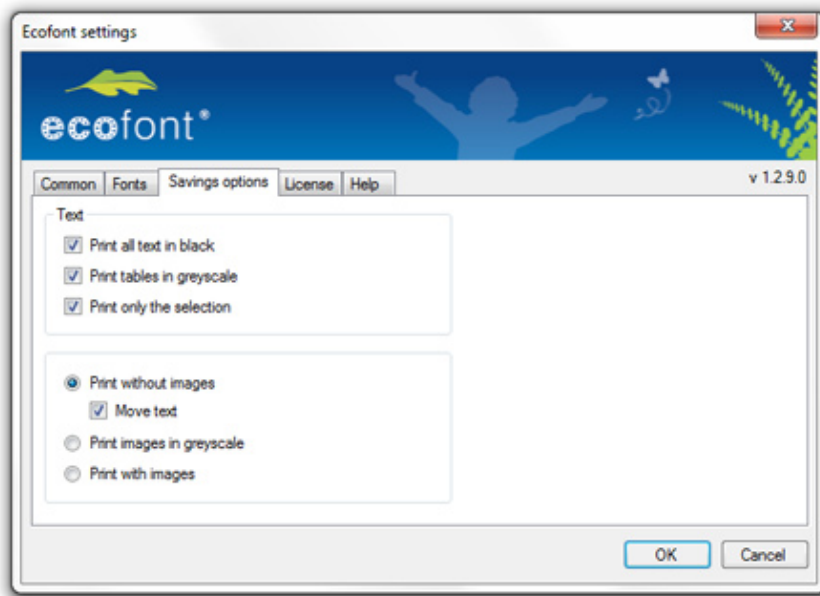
Ecofont settings

x

ecofont®

Common | Fonts | Savings options | License | Help

v 1.2.9.0

Text

Print all text in black

Print tables in greyscale

Print only the selection

Print without images

Move text

Print images in greyscale

Print with images

OK

Cancel